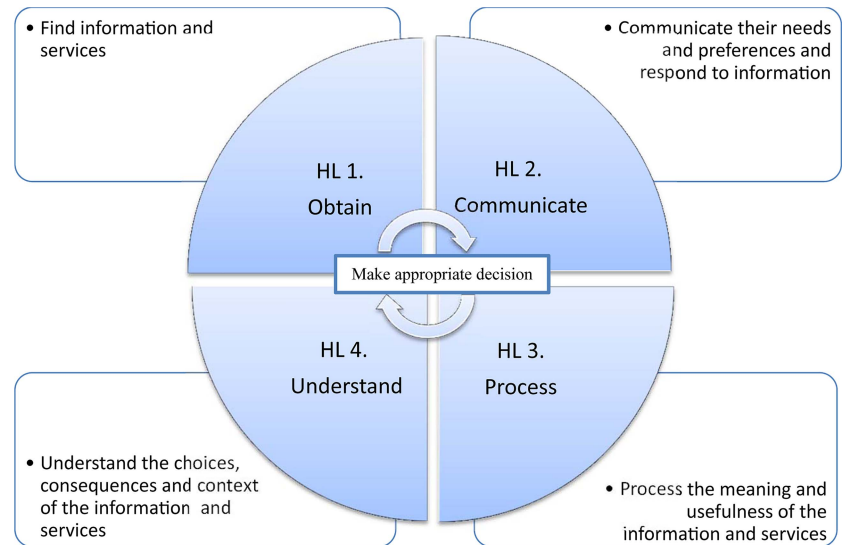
• Find information and services

• Communicate their needs and preferences and respond to information

HL 1.
Obtain

HL 2.
Communicate

Make appropriate decision

HL 4.
Understand

HL 3.
Process

• Understand the choices, consequences and context of the information and services

• Process the meaning and usefulness of the information and services